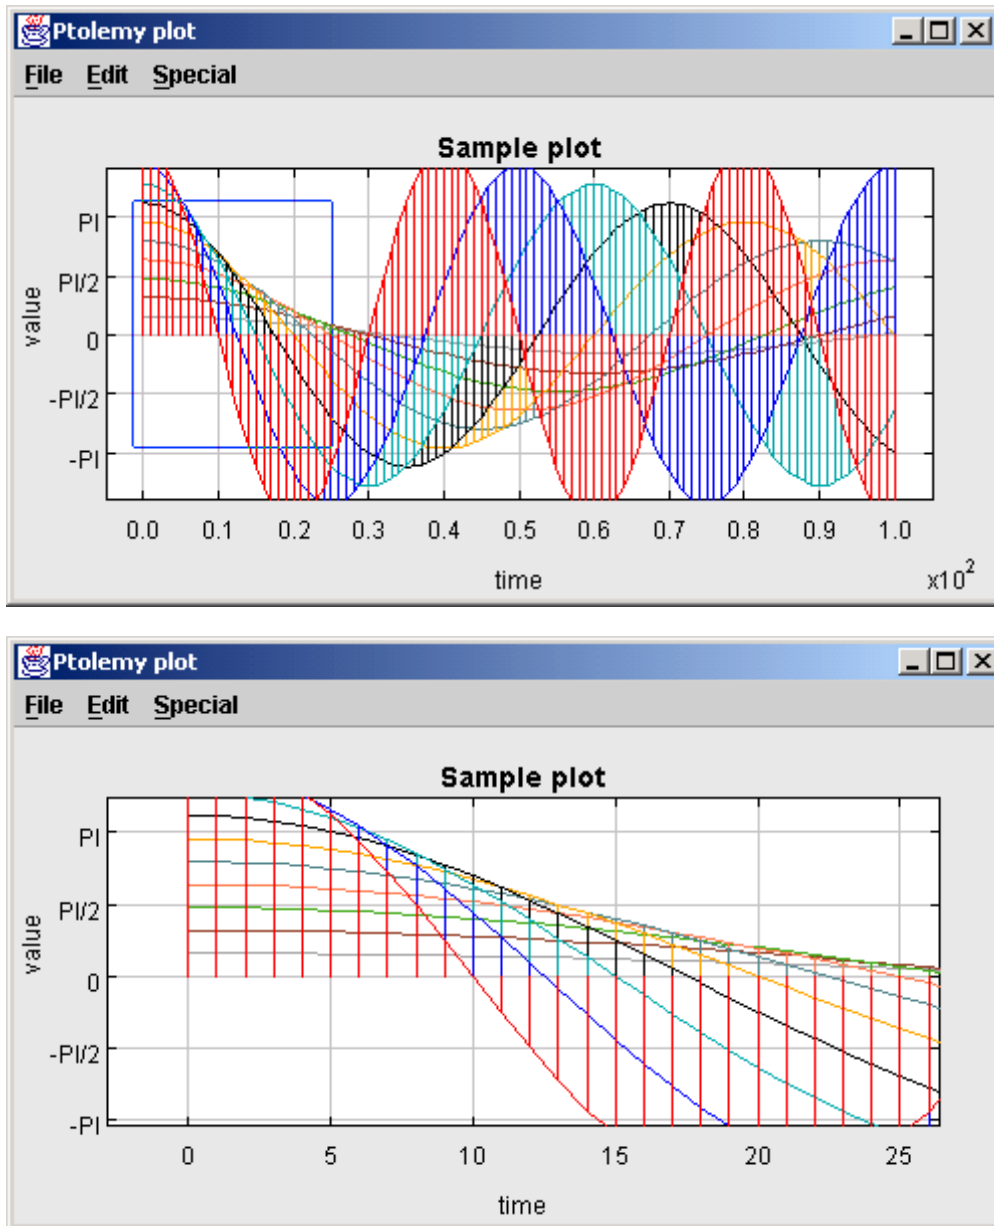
Ptolemy plot
File Edit Special

Sample plot

PI
PI/2
0
-PI/2
-PI
value

0.0 0.1 0.2 0.3 0.4 0.5 0.6 0.7 0.8 0.9 1.0
time
x10$^2$

Ptolemy plot
File Edit Special

Sample plot

PI
PI/2
0
-PI/2
-PI
value

0 5 10 15 20 25
time